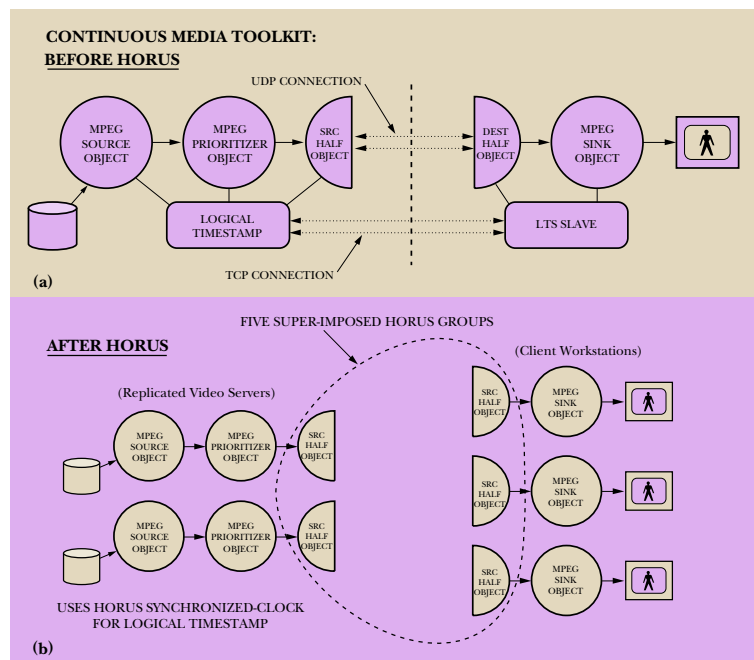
CONTINUOUS MEDIA TOOLKIT:
BEFORE HORUS

UDP CONNECTION

MPEG SOURCE OBJECT

MPEG PRIORITIZER OBJECT

SRC HALF OBJECT

DEST HALF OBJECT

MPEG SINK OBJECT

LOGICAL TIMESTAMP

LTS SLAVE

TCP CONNECTION

(a)

FIVE SUPER-IMPOSED HORUS GROUPS

AFTER HORUS

(Client Workstations)

(Replicated Video Servers)

MPEG SOURCE OBJECT

MPEG PRIORITIZER OBJECT

SRC HALF OBJECT

SRC HALF OBJECT

MPEG SINK OBJECT

SRC HALF OBJECT

MPEG SINK OBJECT

MPEG SOURCE OBJECT

MPEG PRIORITIZER OBJECT

SRC HALF OBJECT

SRC HALF OBJECT

MPEG SINK OBJECT

USES HORUS SYNCHRONIZED-CLOCK FOR LOGICAL TIMESTAMP

(b)